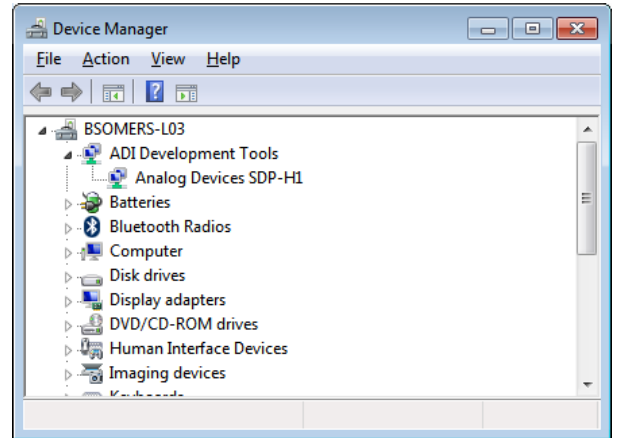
Device Manager

File Action View Help

BSOMERS-L03
ADI Development Tools
Analog Devices SDP-H1
Batteries
Bluetooth Radios
Computer
Disk drives
Display adapters
DVD/CD-ROM drives
Human Interface Devices
Imaging devices
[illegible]